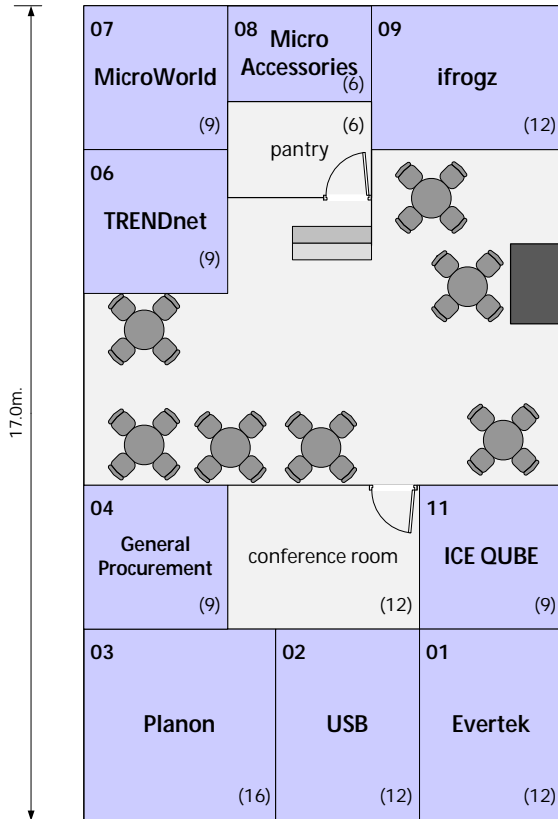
17.0m.

07
MicroWorld
(9)

08 Micro Accessories
(6)

09
ifrogz
(12)

(6)
pantry

06
TRENDnet
(9)

04
General Procurement
(9)

conference room
(12)

11
ICE QUBE
(9)

03
Planon
(16)

02
USB
(12)

01
Evertek
(12)